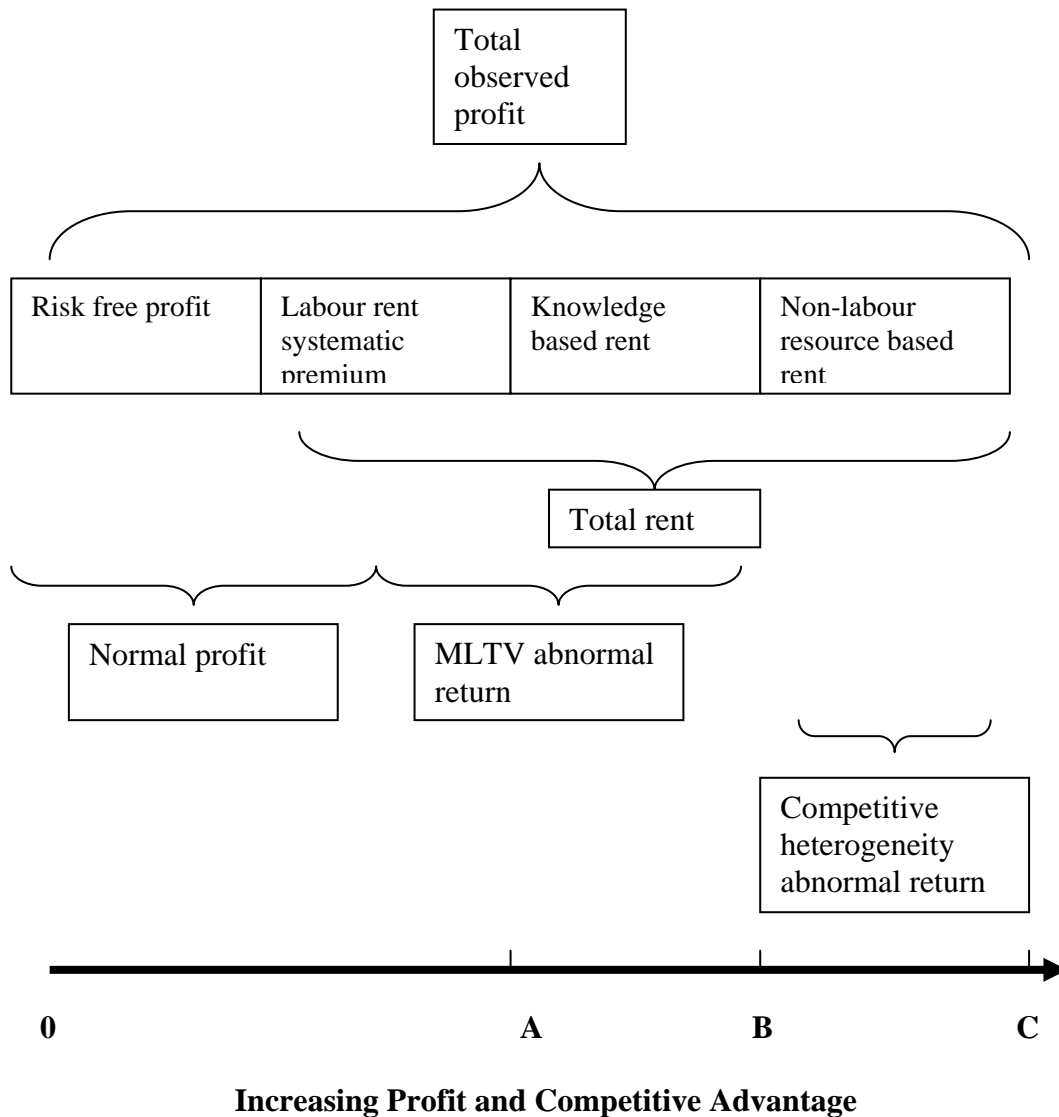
Total observed profit

| Risk free profit | Labour rent systematic premium | Knowledge based rent | Non-labour resource based rent |
|---|---|---|---|

Total rent

Normal profit

MLTV abnormal return

Competitive heterogeneity abnormal return

0

A

B

C

**Increasing Profit and Competitive Advantage**